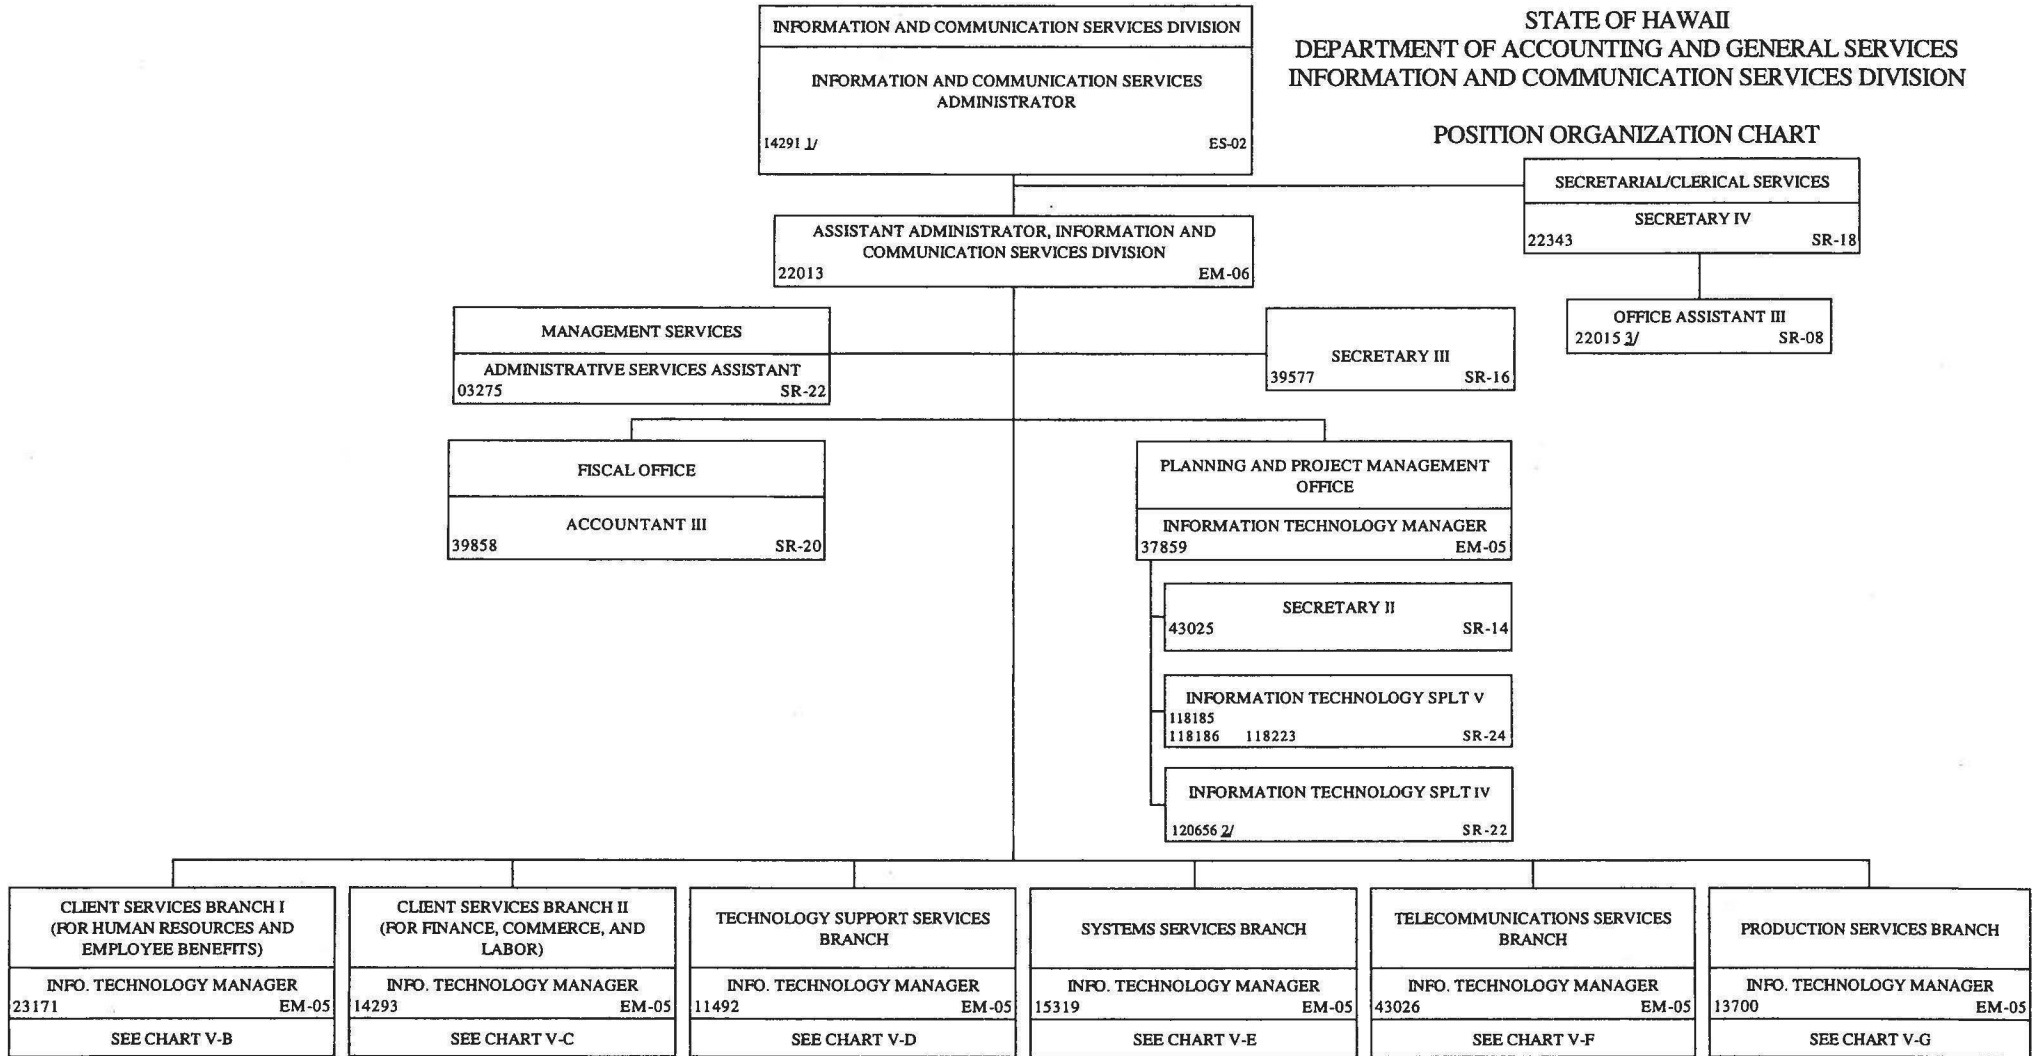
STATE OF HAWAII
DEPARTMENT OF ACCOUNTING AND GENERAL SERVICES
INFORMATION AND COMMUNICATION SERVICES DIVISION

POSITION ORGANIZATION CHART

INFORMATION AND COMMUNICATION SERVICES DIVISION
INFORMATION AND COMMUNICATION SERVICES ADMINISTRATOR
14291 1/ ES-02

SECRETARIAL/CLERICAL SERVICES
SECRETARY IV
22343 SR-18

OFFICE ASSISTANT III
22015 3/ SR-08

ASSISTANT ADMINISTRATOR, INFORMATION AND COMMUNICATION SERVICES DIVISION
22013 EM-06

MANAGEMENT SERVICES
ADMINISTRATIVE SERVICES ASSISTANT
03275 SR-22

SECRETARY III
39577 SR-16

FISCAL OFFICE
ACCOUNTANT III
39858 SR-20

PLANNING AND PROJECT MANAGEMENT OFFICE
INFORMATION TECHNOLOGY MANAGER
37859 EM-05

SECRETARY II
43025 SR-14

INFORMATION TECHNOLOGY SPLT V
118185
118186 118223 SR-24

INFORMATION TECHNOLOGY SPLT IV
120656 2/ SR-22

CLIENT SERVICES BRANCH I (FOR HUMAN RESOURCES AND EMPLOYEE BENEFITS)
INFO. TECHNOLOGY MANAGER
23171 EM-05
SEE CHART V-B

CLIENT SERVICES BRANCH II (FOR FINANCE, COMMERCE, AND LABOR)
INFO. TECHNOLOGY MANAGER
14293 EM-05
SEE CHART V-C

TECHNOLOGY SUPPORT SERVICES BRANCH
INFO. TECHNOLOGY MANAGER
11492 EM-05
SEE CHART V-D

SYSTEMS SERVICES BRANCH
INFO. TECHNOLOGY MANAGER
15319 EM-05
SEE CHART V-E

TELECOMMUNICATIONS SERVICES BRANCH
INFO. TECHNOLOGY MANAGER
43026 EM-05
SEE CHART V-F

PRODUCTION SERVICES BRANCH
INFO. TECHNOLOGY MANAGER
13700 EM-05
SEE CHART V-G